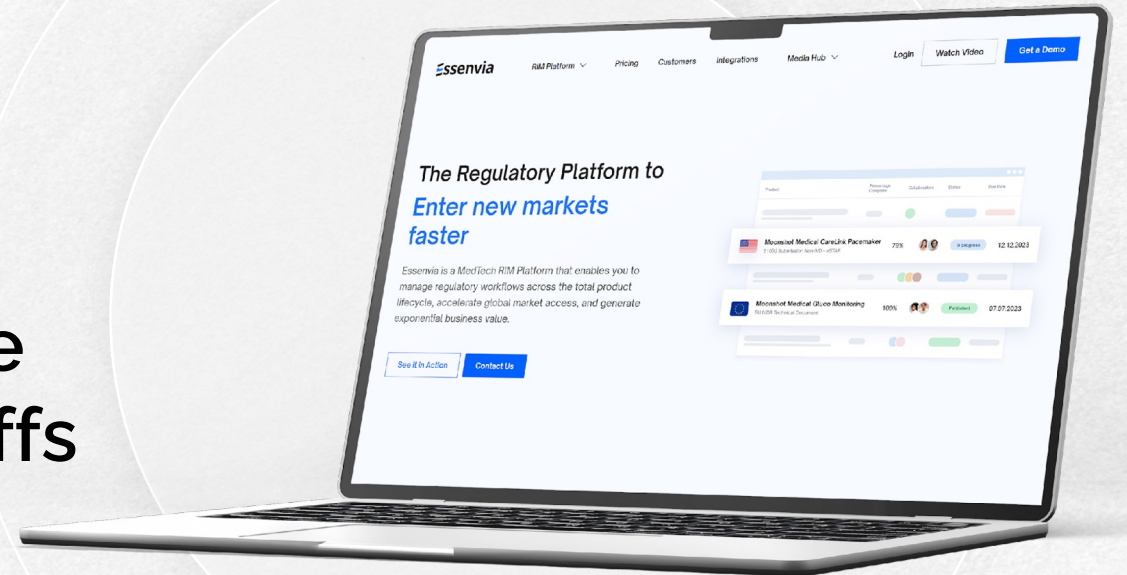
e
ffs

Essenvia RIM Platform Pricing Customers Integrations Media Hub Login Watch Video Get a Demo

The Regulatory Platform to
Enter new markets faster

Essenvia is a MedTech RIM Platform that enables you to manage regulatory workflows across the total product lifecycle, accelerate global market access, and generate exponential business value.

See it in Action Contact Us

Product Percentage Complete Collaborators Status Deadline

Moonshot Medical CareLink Pacemaker 75% In progress 12.12.2023

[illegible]

Moonshot Medical Gluco Monitoring 100% Published 07.07.2023

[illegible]